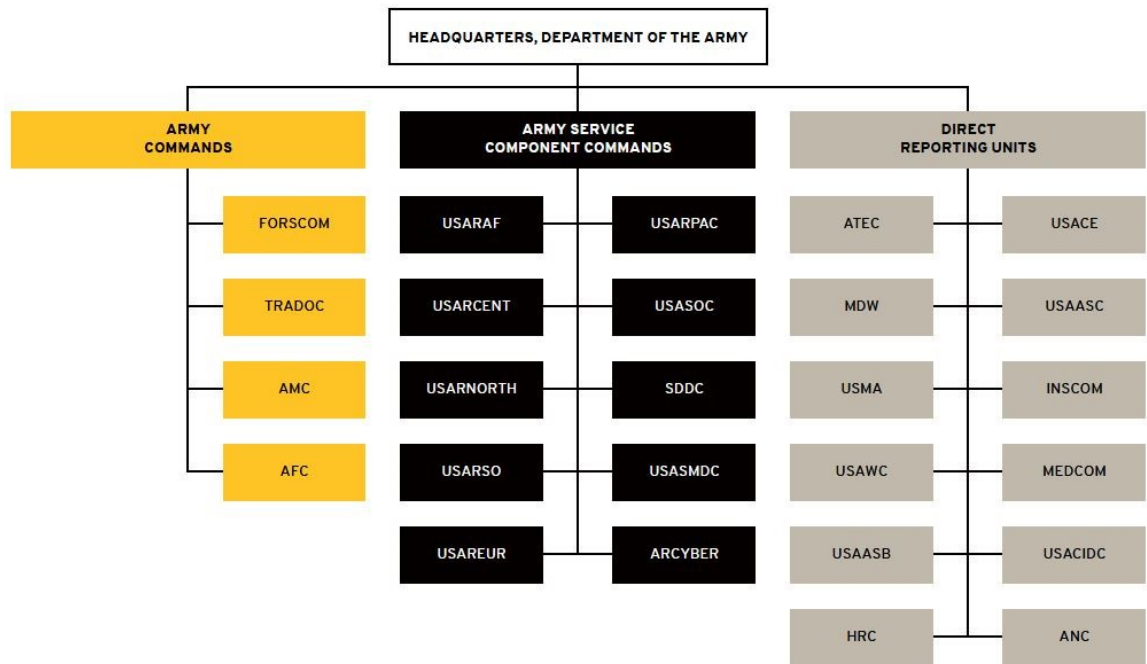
HEADQUARTERS, DEPARTMENT OF THE ARMY

ARMY COMMANDS

FORSCOM

TRADOC

AMC

AFC

ARMY SERVICE COMPONENT COMMANDS

USARAF

USARPAC

USARCENT

USASOC

USARNORTH

SDDC

USARSO

USASMDC

USAREUR

ARCYBER

DIRECT REPORTING UNITS

ATEC

USACE

MDW

USAASC

USMA

INSCOM

USAWC

MEDCOM

USAASB

USACIDC

HRC

ANC